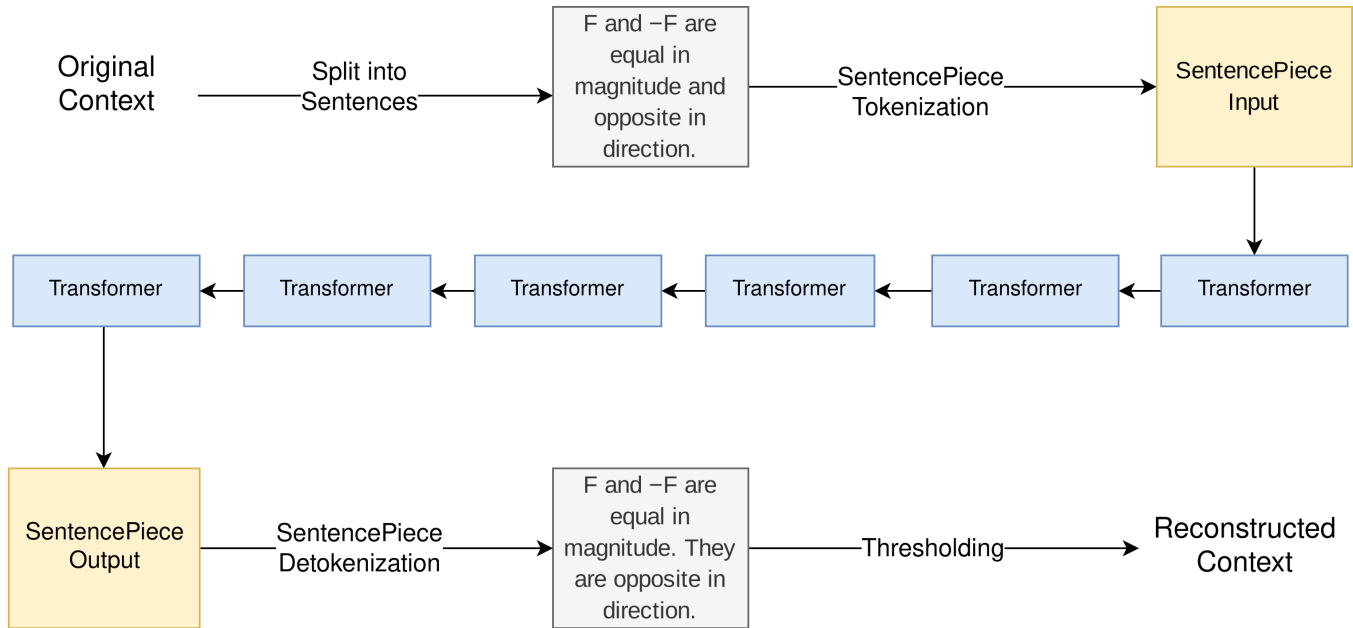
Original Context

Split into Sentences

F and −F are equal in magnitude and opposite in direction.

SentencePiece Tokenization

SentencePiece Input

Transformer

Transformer

Transformer

Transformer

Transformer

Transformer

SentencePiece Output

SentencePiece Detokenization

F and −F are equal in magnitude. They are opposite in direction.

Thresholding

Reconstructed Context